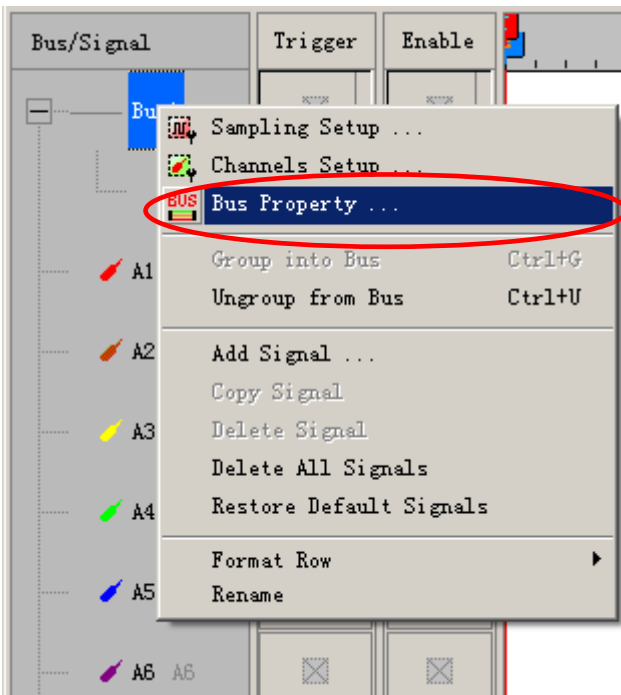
Bus/Signal
Trigger
Enable
Bu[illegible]
A1
A2
A3
A4
A5
A6 A6

Sampling Setup ...
Channels Setup ...
BUS Bus Property ...
Group into Bus Ctrl+G
Ungroup from Bus Ctrl+U
Add Signal ...
Copy Signal
Delete Signal
Delete All Signals
Restore Default Signals
Format Row
Rename